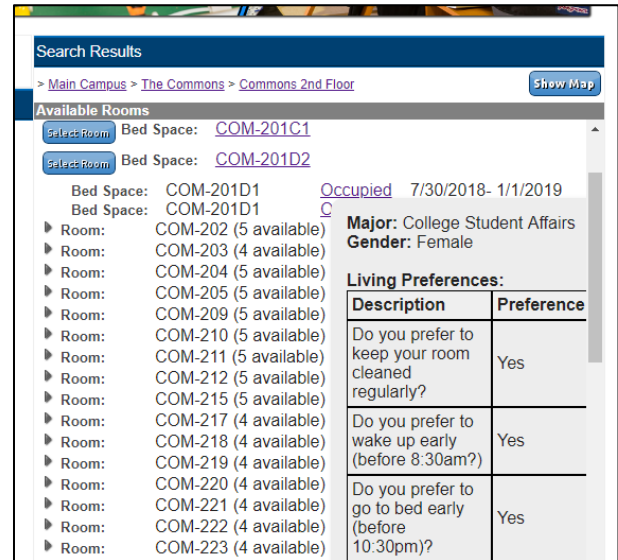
Search Results

> Main Campus > The Commons > Commons 2nd Floor

Show Map

Available Rooms

Select Room Bed Space: COM-201C1

Select Room Bed Space: COM-201D2

Bed Space: COM-201D1 Occupied 7/30/2018- 1/1/2019

Bed Space: COM-201D1 C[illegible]

Room: COM-202 (5 available)
Room: COM-203 (4 available)
Room: COM-204 (5 available)
Room: COM-205 (5 available)
Room: COM-209 (5 available)
Room: COM-210 (5 available)
Room: COM-211 (5 available)
Room: COM-212 (5 available)
Room: COM-215 (5 available)
Room: COM-217 (4 available)
Room: COM-218 (4 available)
Room: COM-219 (4 available)
Room: COM-220 (4 available)
Room: COM-221 (5 available)
Room: COM-222 (4 available)
Room: COM-223 (4 available)

Major: College Student Affairs
Gender: Female

Living Preferences:

| Description | Preference |
|---|---|
| Do you prefer to keep your room cleaned regularly? | Yes |
| Do you prefer to wake up early (before 8:30am?) | Yes |
| Do you prefer to go to bed early (before 10:30pm)? | Yes |